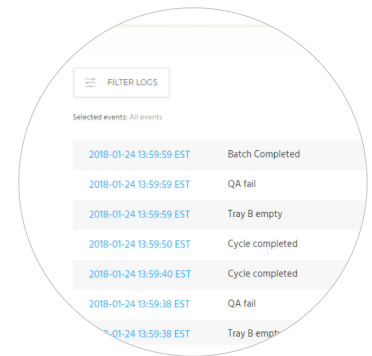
FILTER LOGS

Selected events: All events

| | |
|---|---|
| 2018-01-24 13:59:59 EST | Batch Completed |
| 2018-01-24 13:59:59 EST | QA fail |
| 2018-01-24 13:59:59 EST | Tray B empty |
| 2018-01-24 13:59:50 EST | Cycle completed |
| 2018-01-24 13:59:40 EST | Cycle completed |
| 2018-01-24 13:59:38 EST | QA fail |
| 2018-01-24 13:59:38 EST | Tray B empt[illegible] |